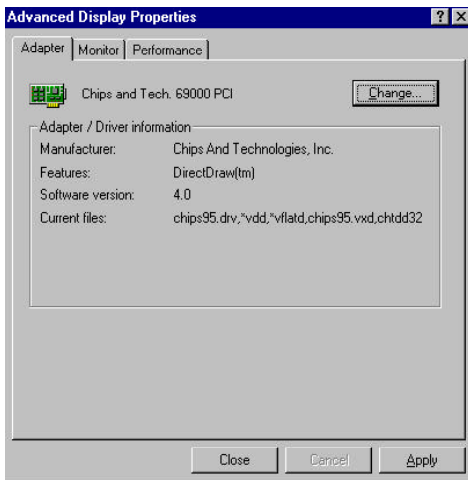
Advanced Display Properties

? ×

Adapter | Monitor | Performance

Chips and Tech. 69000 PCI

Change...

Adapter / Driver information

| | |
|---|---|
| Manufacturer: | Chips And Technologies, Inc. |
| Features: | DirectDraw(tm) |
| Software version: | 4.0 |
| Current files: | chips95.drv,*vdd,*vflatd,chips95.vxd,chtdd32 |

Close

Cancel

Apply